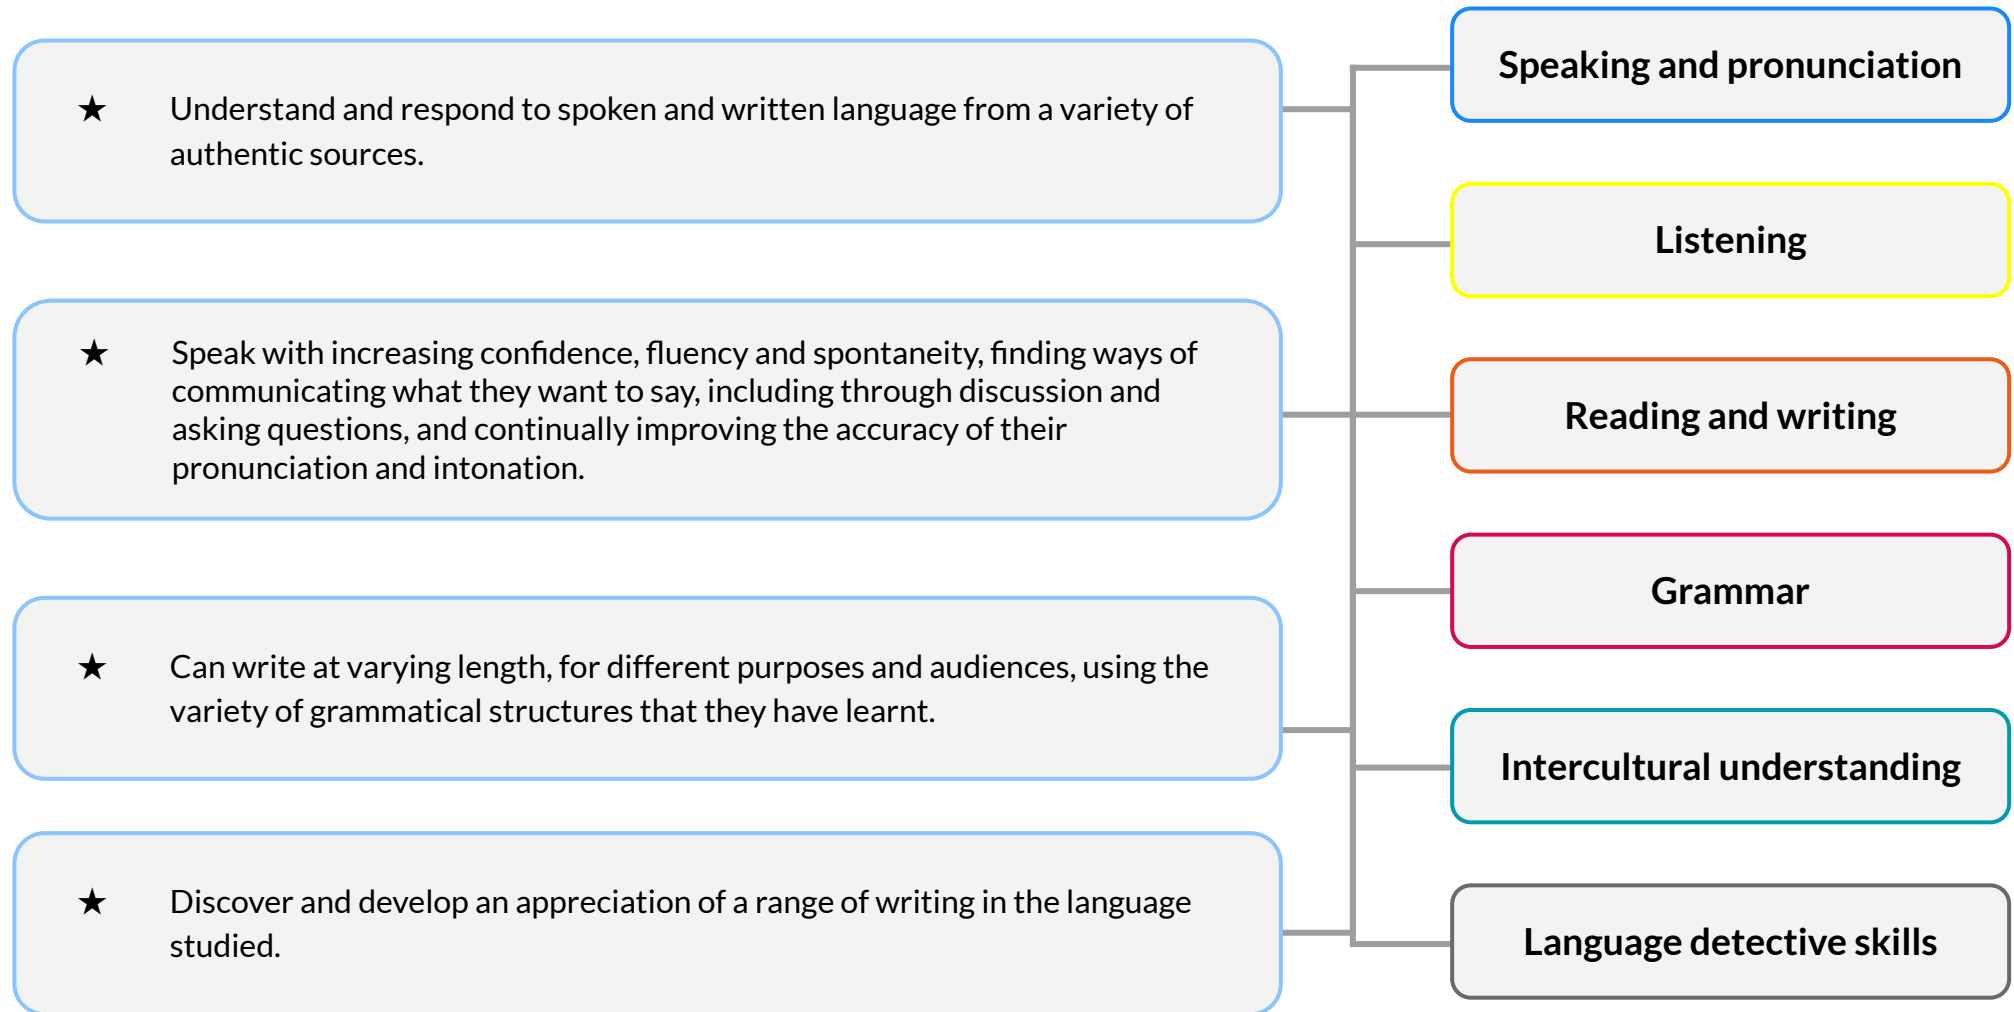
★ Understand and respond to spoken and written language from a variety of authentic sources.

★ Speak with increasing confidence, fluency and spontaneity, finding ways of communicating what they want to say, including through discussion and asking questions, and continually improving the accuracy of their pronunciation and intonation.

★ Can write at varying length, for different purposes and audiences, using the variety of grammatical structures that they have learnt.

★ Discover and develop an appreciation of a range of writing in the language studied.

Speaking and pronunciation

Listening

Reading and writing

Grammar

Intercultural understanding

Language detective skills